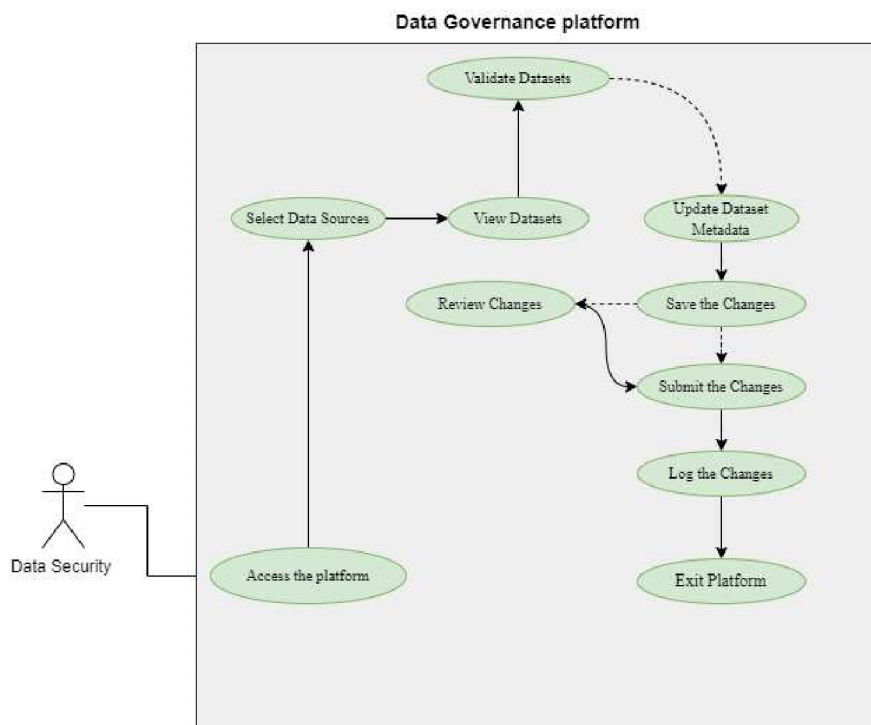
Data Governance platform

Validate Datasets

Select Data Sources

View Datasets

Update Dataset Metadata

Review Changes

Save the Changes

Submit the Changes

Log the Changes

Data Security

Access the platform

Exit Platform